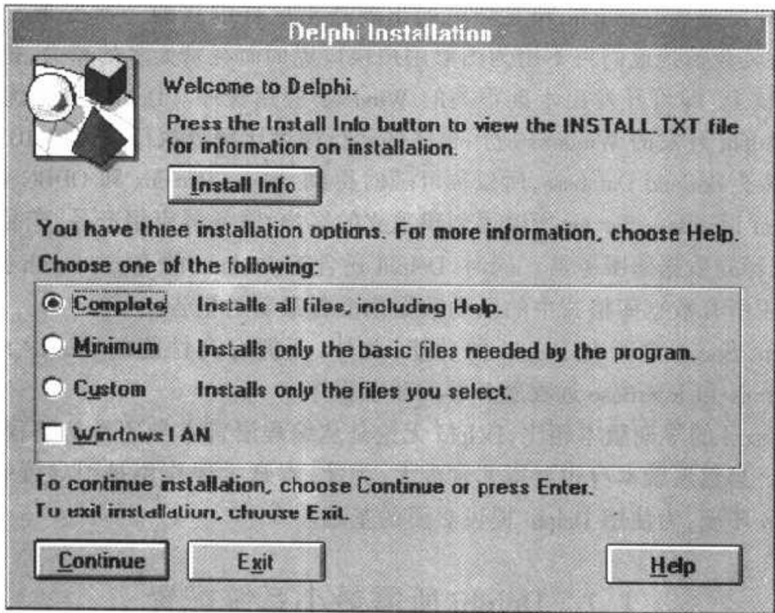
Delphi Installation

Welcome to Delphi.

Press the Install Info button to view the INSTALL.TXT file for information on installation.

Install Info

You have three installation options. For more information, choose Help.

Choose one of the following:

Complete Installs all files, including Help.

Minimum Installs only the basic files needed by the program.

Custom Installs only the files you select.

Windows LAN

To continue installation, choose Continue or press Enter.

To exit installation, choose Exit.

Continue

Exit

Help